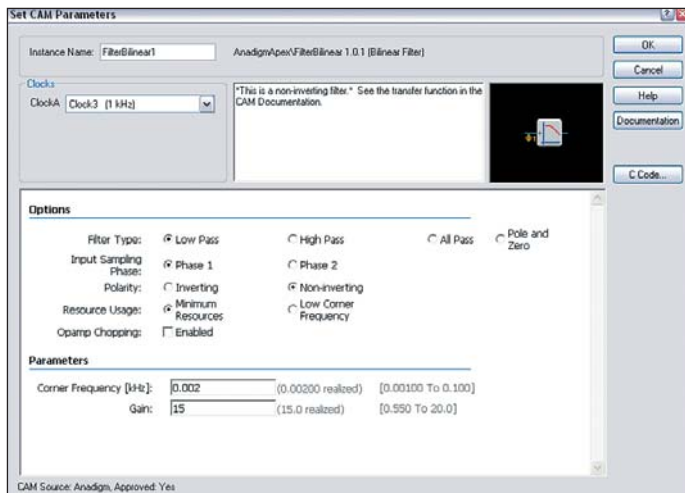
Set CAM Parameters

Instance Name: FilterBilinear1

AnadigmApex\FilterBilinear 1.0.1 (Bilinear Filter)

OK

Cancel

Help

Documentation

C Code...

Clocks

ClockA Clock3 (1 kHz)

"This is a non-inverting filter." See the transfer function in the CAM Documentation.

Options

Filter Type: Low Pass High Pass All Pass Pole and Zero

Input Sampling Phase: Phase 1 Phase 2

Polarity: Inverting Non-inverting

Resource Usage: Minimum Resources Low Corner Frequency

Opamp Chopping: Enabled

Parameters

| Corner Frequency [kHz]: | 0.002 | (0.00200 realized) | [0.00100 To 0.100] |
|---|---|---|---|
| Gain: | 15 | (15.0 realized) | [0.550 To 20.0] |

CAM Source: Anadigm, Approved: Yes